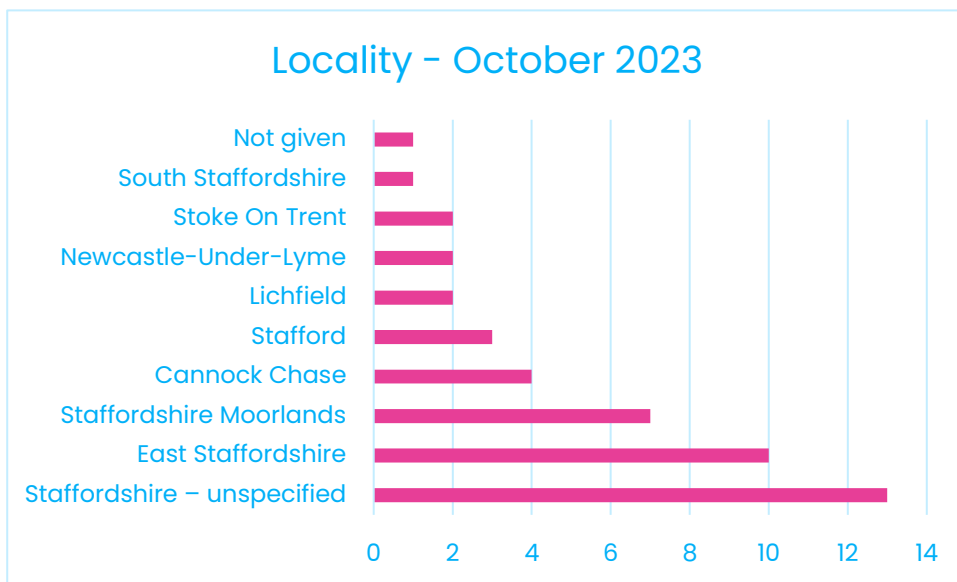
Locality - October 2023

Not given
South Staffordshire
Stoke On Trent
Newcastle-Under-Lyme
Lichfield
Stafford
Cannock Chase
Staffordshire Moorlands
East Staffordshire
Staffordshire – unspecified

0 2 4 6 8 10 12 14